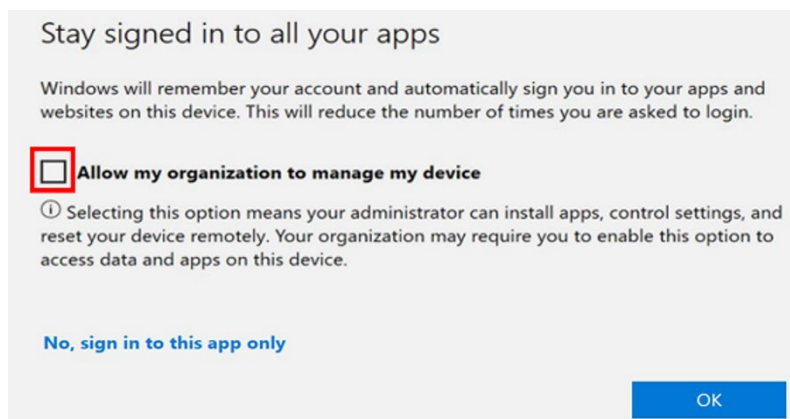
Stay signed in to all your apps

Windows will remember your account and automatically sign you in to your apps and websites on this device. This will reduce the number of times you are asked to login.

Allow my organization to manage my device

ⓘ Selecting this option means your administrator can install apps, control settings, and reset your device remotely. Your organization may require you to enable this option to access data and apps on this device.

No, sign in to this app only

OK